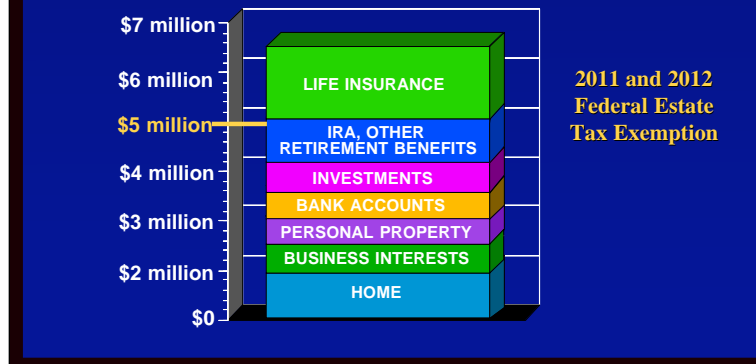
$7 million
$6 million
$5 million
$4 million
$3 million
$2 million
$0

LIFE INSURANCE
IRA, OTHER RETIREMENT BENEFITS
INVESTMENTS
BANK ACCOUNTS
PERSONAL PROPERTY
BUSINESS INTERESTS
HOME

2011 and 2012 Federal Estate Tax Exemption